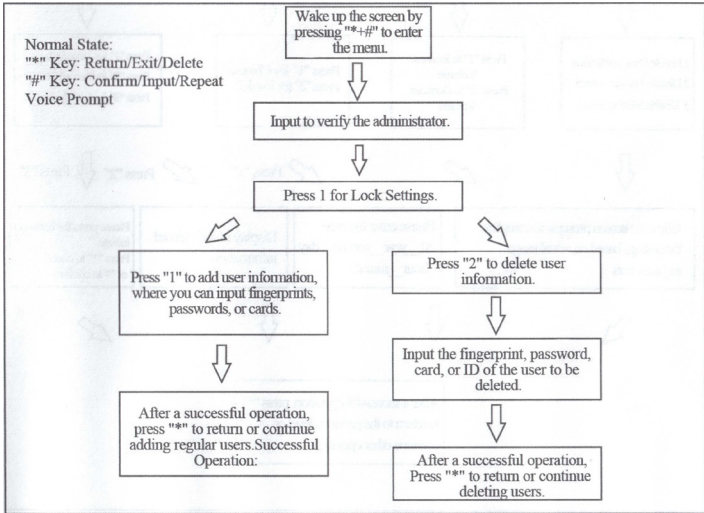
Normal State:
"*" Key: Return/Exit/Delete
"#" Key: Confirm/Input/Repeat
Voice Prompt

Wake up the screen by pressing "*+#" to enter the menu.

Input to verify the administrator.

Press 1 for Lock Settings.

Press "1" to add user information, where you can input fingerprints, passwords, or cards.

After a successful operation, press "*" to return or continue adding regular users.Successful Operation:

Press "2" to delete user information.

Input the fingerprint, password, card, or ID of the user to be deleted.

After a successful operation, Press "*" to return or continue deleting users.